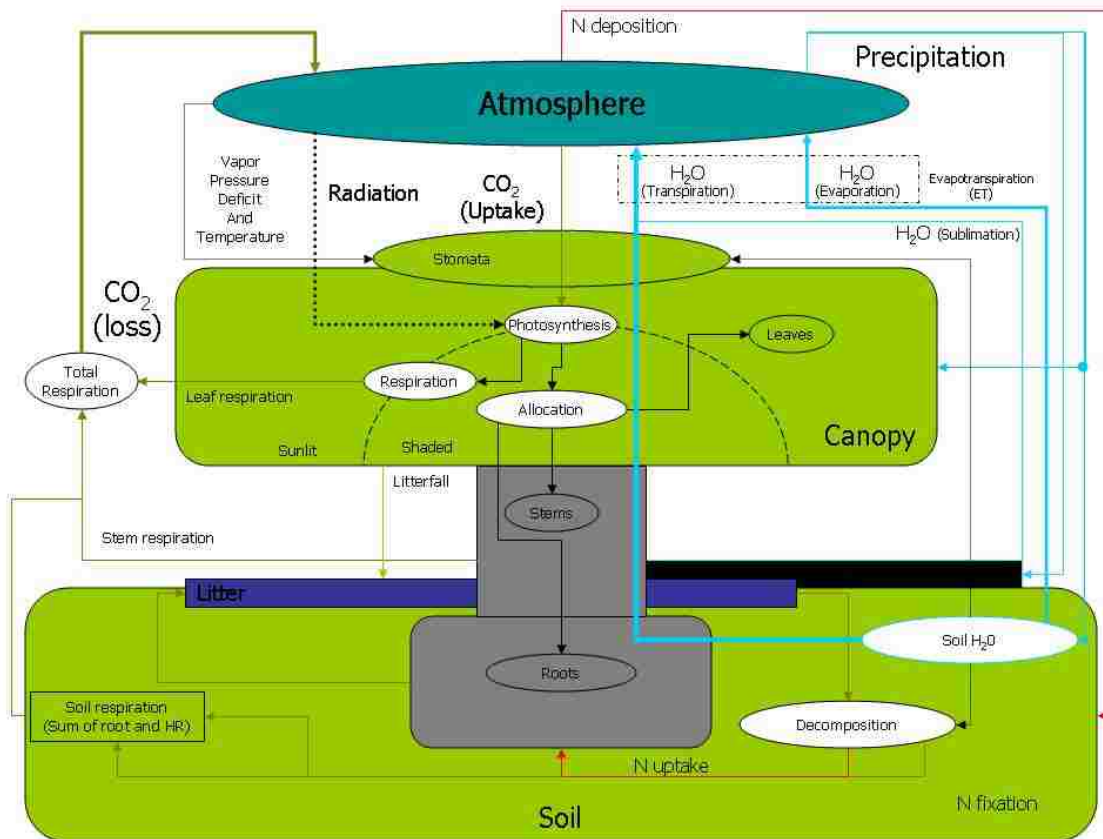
N deposition

Precipitation

Atmosphere

Vapor Pressure Deficit And Temperature

Radiation

$CO_2$ (Uptake)

$H_2O$ (Transpiration)

$H_2O$ (Evaporation)

Evapotranspiration (ET)

$H_2O$ (Sublimation)

Stomata

$CO_2$ (loss)

Photosynthesis

Leaves

Total Respiration

Respiration

Leaf respiration

Allocation

Canopy

Sunlit

Shaded

Litterfall

Stems

Stem respiration

Litter

Soil $H_2O$

Roots

Soil respiration (Sum of root and HR)

Decomposition

N uptake

N fixation

Soil